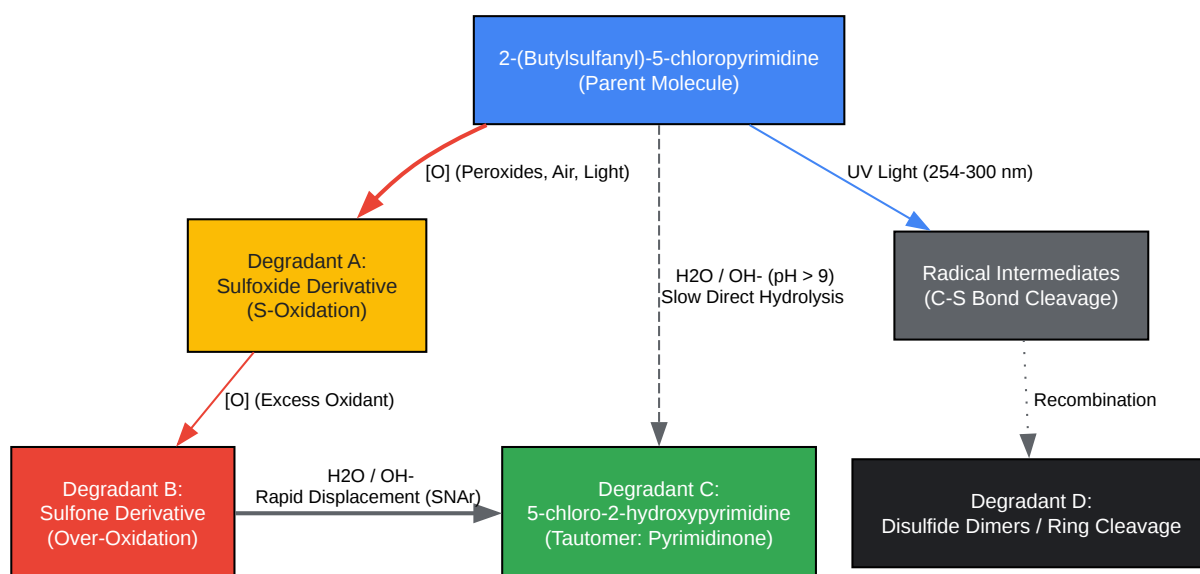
2-(Butylsulfanyl)-5-chloropyrimidine
(Parent Molecule)

[O] (Peroxides, Air, Light)

UV Light (254-300 nm)

Degradant A:
Sulfoxide Derivative
(S-Oxidation)

H2O / OH- (pH > 9)
Slow Direct Hydrolysis

Radical Intermediates
(C-S Bond Cleavage)

[O] (Excess Oxidant)

Recombination

Degradant B:
Sulfone Derivative
(Over-Oxidation)

H2O / OH-
Rapid Displacement (SNAr)

Degradant C:
5-chloro-2-hydroxypyrimidine
(Tautomer: Pyrimidinone)

Degradant D:
Disulfide Dimers / Ring Cleavage